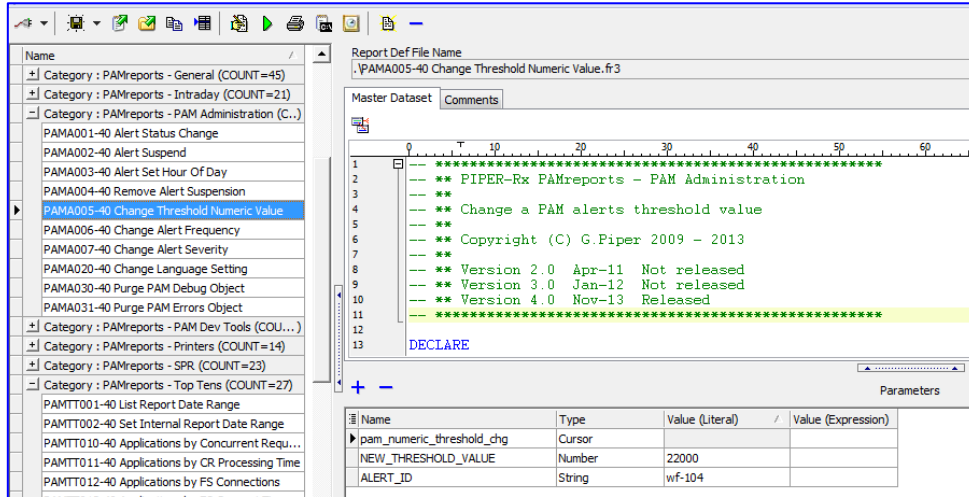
Name

+ Category : PAMreports - General (COUNT=45)
+ Category : PAMreports - Intraday (COUNT=21)
− Category : PAMreports - PAM Administration (C...)
PAMA001-40 Alert Status Change
PAMA002-40 Alert Suspend
PAMA003-40 Alert Set Hour Of Day
PAMA004-40 Remove Alert Suspension
PAMA005-40 Change Threshold Numeric Value
PAMA006-40 Change Alert Frequency
PAMA007-40 Change Alert Severity
PAMA020-40 Change Language Setting
PAMA030-40 Purge PAM Debug Object
PAMA031-40 Purge PAM Errors Object
+ Category : PAMreports - PAM Dev Tools (COU...)
+ Category : PAMreports - Printers (COUNT=14)
+ Category : PAMreports - SPR (COUNT=23)
− Category : PAMreports - Top Tens (COUNT=27)
PAMTT001-40 List Report Date Range
PAMTT002-40 Set Internal Report Date Range
PAMTT010-40 Applications by Concurrent Requ...
PAMTT011-40 Applications by CR Processing Time
PAMTT012-40 Applications by FS Connections

Report Def File Name
.\PAMA005-40 Change Threshold Numeric Value.fr3

Master Dataset | Comments

10 20 30 40 50 60

1 -- ***********************************************
2 -- ** PIPER-Rx PAMreports - PAM Administration
3 -- **
4 -- ** Change a PAM alerts threshold value
5 -- **
6 -- ** Copyright (C) G.Piper 2009 - 2013
7 -- **
8 -- ** Version 2.0 Apr-11 Not released
9 -- ** Version 3.0 Jan-12 Not released
10 -- ** Version 4.0 Nov-13 Released
11 -- ***********************************************
12
13 DECLARE

+ −
Parameters

| Name | Type | Value (Literal) | Value (Expression) |
|---|---|---|---|
| pam_numeric_threshold_chg | Cursor | | |
| NEW_THRESHOLD_VALUE | Number | 22000 | |
| ALERT_ID | String | wf-104 | |